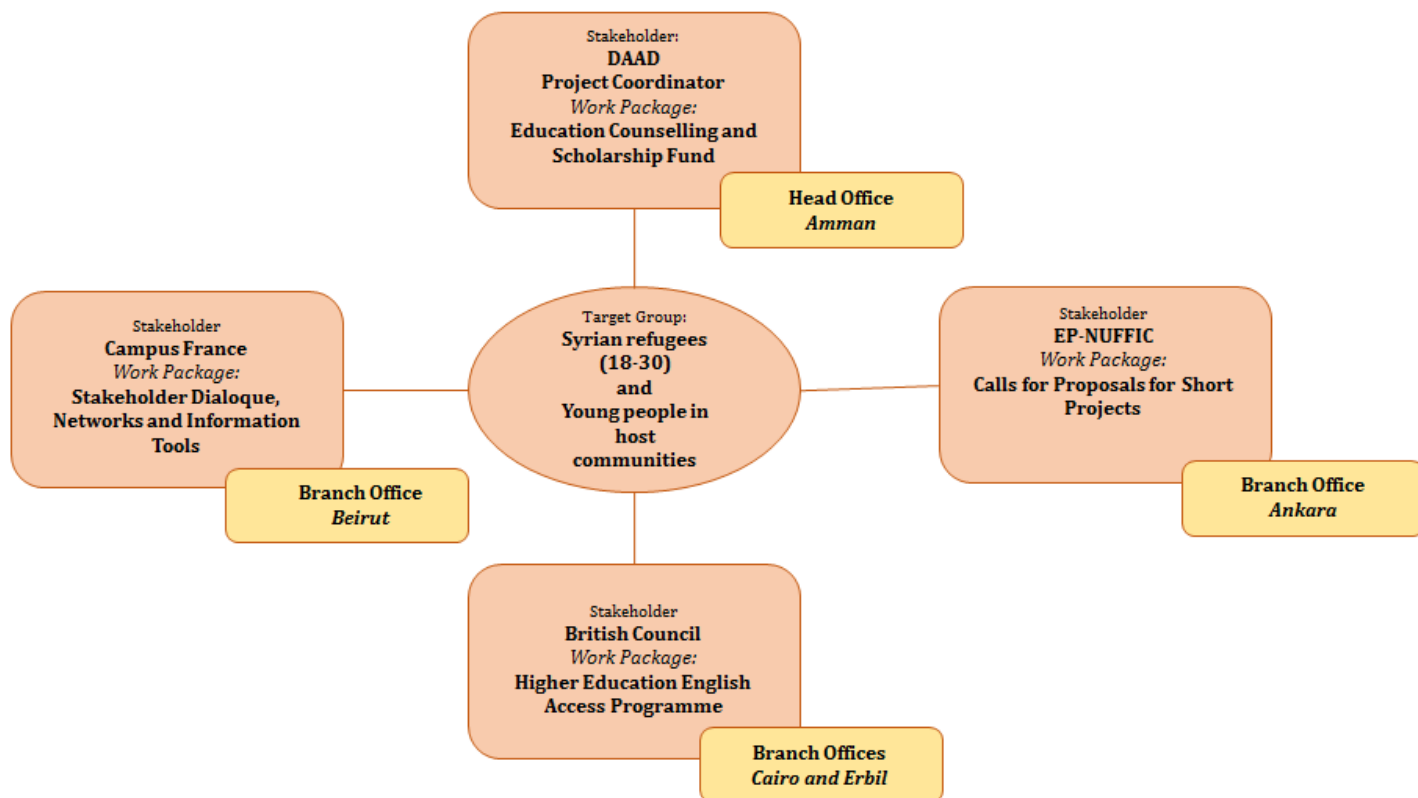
Stakeholder:
DAAD
Project Coordinator
Work Package:
Education Counselling and Scholarship Fund

Head Office
Amman

Stakeholder
Campus France
Work Package:
Stakeholder Dialoque, Networks and Information Tools

Branch Office
Beirut

Target Group:
Syrian refugees (18-30)
and
Young people in host communities

Stakeholder
EP-NUFFIC
Work Package:
Calls for Proposals for Short Projects

Branch Office
Ankara

Stakeholder
British Council
Work Package:
Higher Education English Access Programme

Branch Offices
Cairo and Erbil